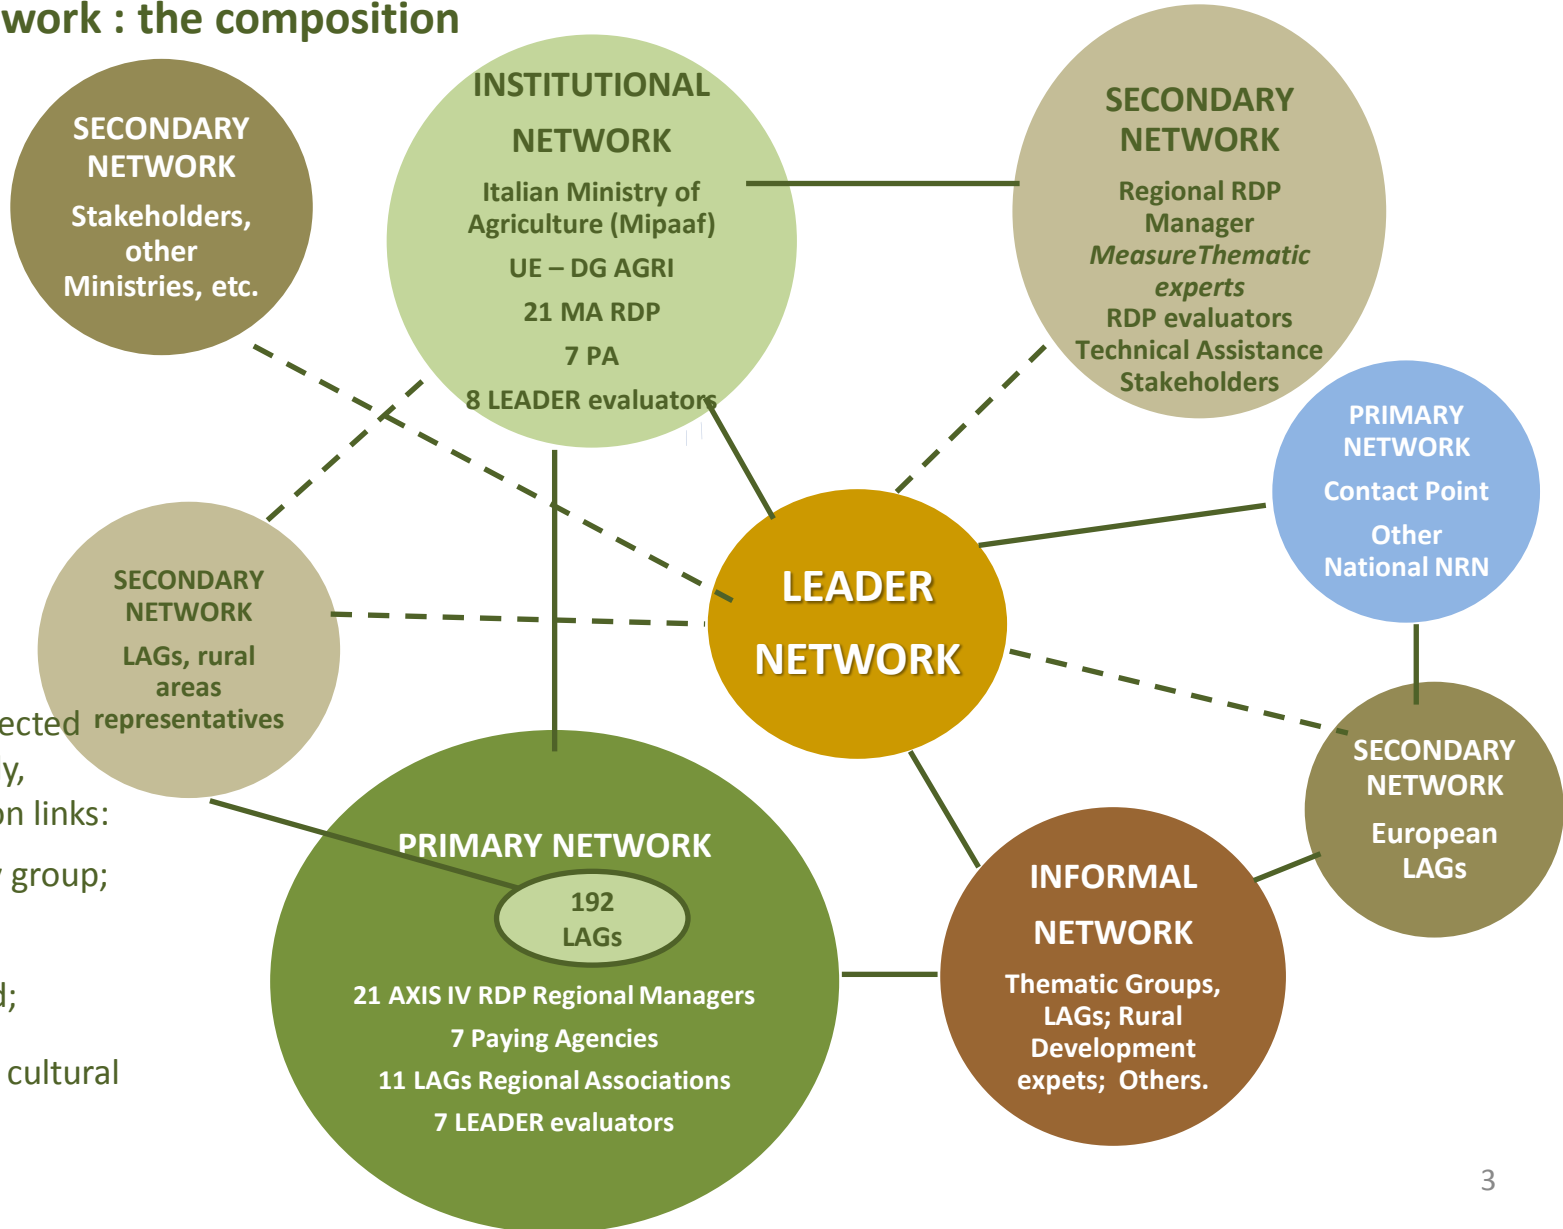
work : the composition

SECONDARY NETWORK
Stakeholders, other Ministries, etc.

INSTITUTIONAL NETWORK
Italian Ministry of Agriculture (Mipaaf)
UE – DG AGRI
21 MA RDP
7 PA
8 LEADER evaluators

SECONDARY NETWORK
Regional RDP Manager
MeasureThematic experts
RDP evaluators
Technical Assistance
Stakeholders

PRIMARY NETWORK
Contact Point
Other National NRN

SECONDARY NETWORK
LAGs, rural areas representatives

LEADER NETWORK

ected
y,
on links:
group;
d;
cultural

PRIMARY NETWORK
192 LAGs
21 AXIS IV RDP Regional Managers
7 Paying Agencies
11 LAGs Regional Associations
7 LEADER evaluators

INFORMAL NETWORK
Thematic Groups, LAGs; Rural Development expets; Others.

SECONDARY NETWORK
European LAGs

3